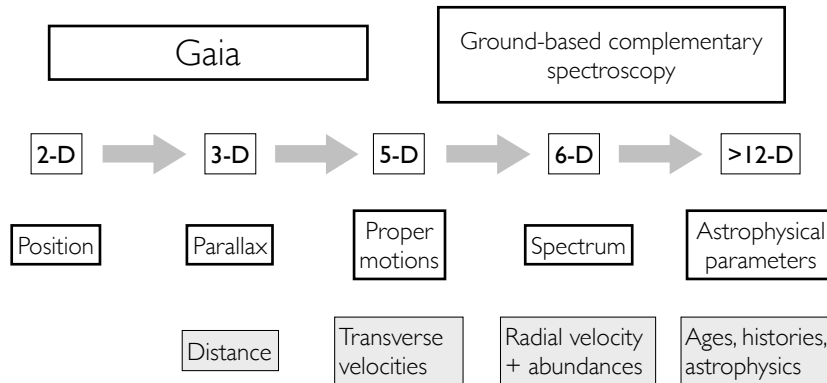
Gaia

Ground-based complementary spectroscopy

2-D

3-D

5-D

6-D

>12-D

Position

Parallax

Proper motions

Spectrum

Astrophysical parameters

Distance

Transverse velocities

Radial velocity + abundances

Ages, histories, astrophysics